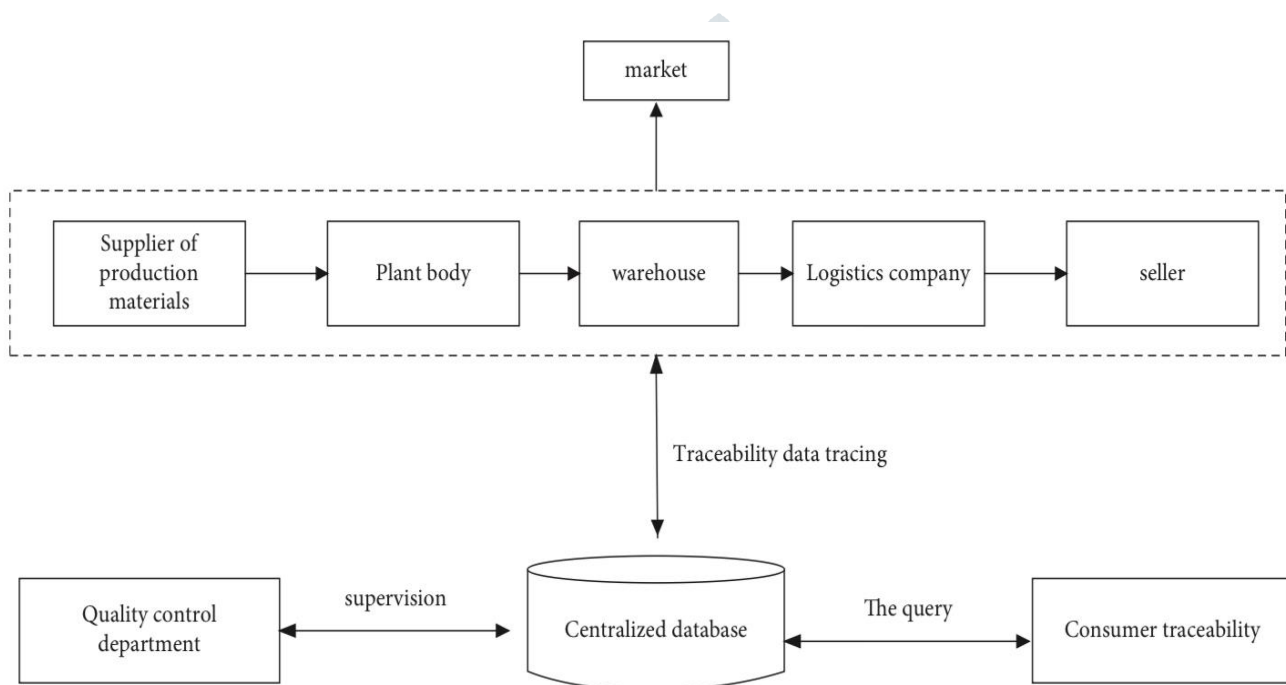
market

Supplier of production materials

Plant body

warehouse

Logistics company

seller

Traceability data tracing

Quality control department

supervision

Centralized database

The query

Consumer traceability